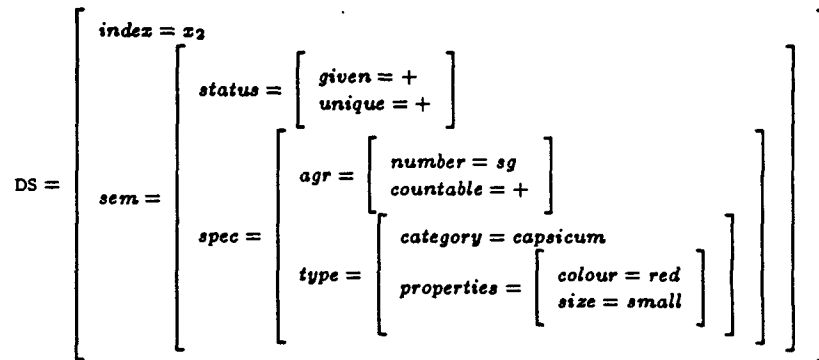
$$\text{DS} = \begin{bmatrix} index = x_2 \\ sem = \begin{bmatrix} status = \begin{bmatrix} given = + \\ unique = + \end{bmatrix} \\ spec = \begin{bmatrix} agr = \begin{bmatrix} number = sg \\ countable = + \end{bmatrix} \\ type = \begin{bmatrix} category = capsicum \\ properties = \begin{bmatrix} colour = red \\ size = small \end{bmatrix} \end{bmatrix} \end{bmatrix} \end{bmatrix} \end{bmatrix}$$